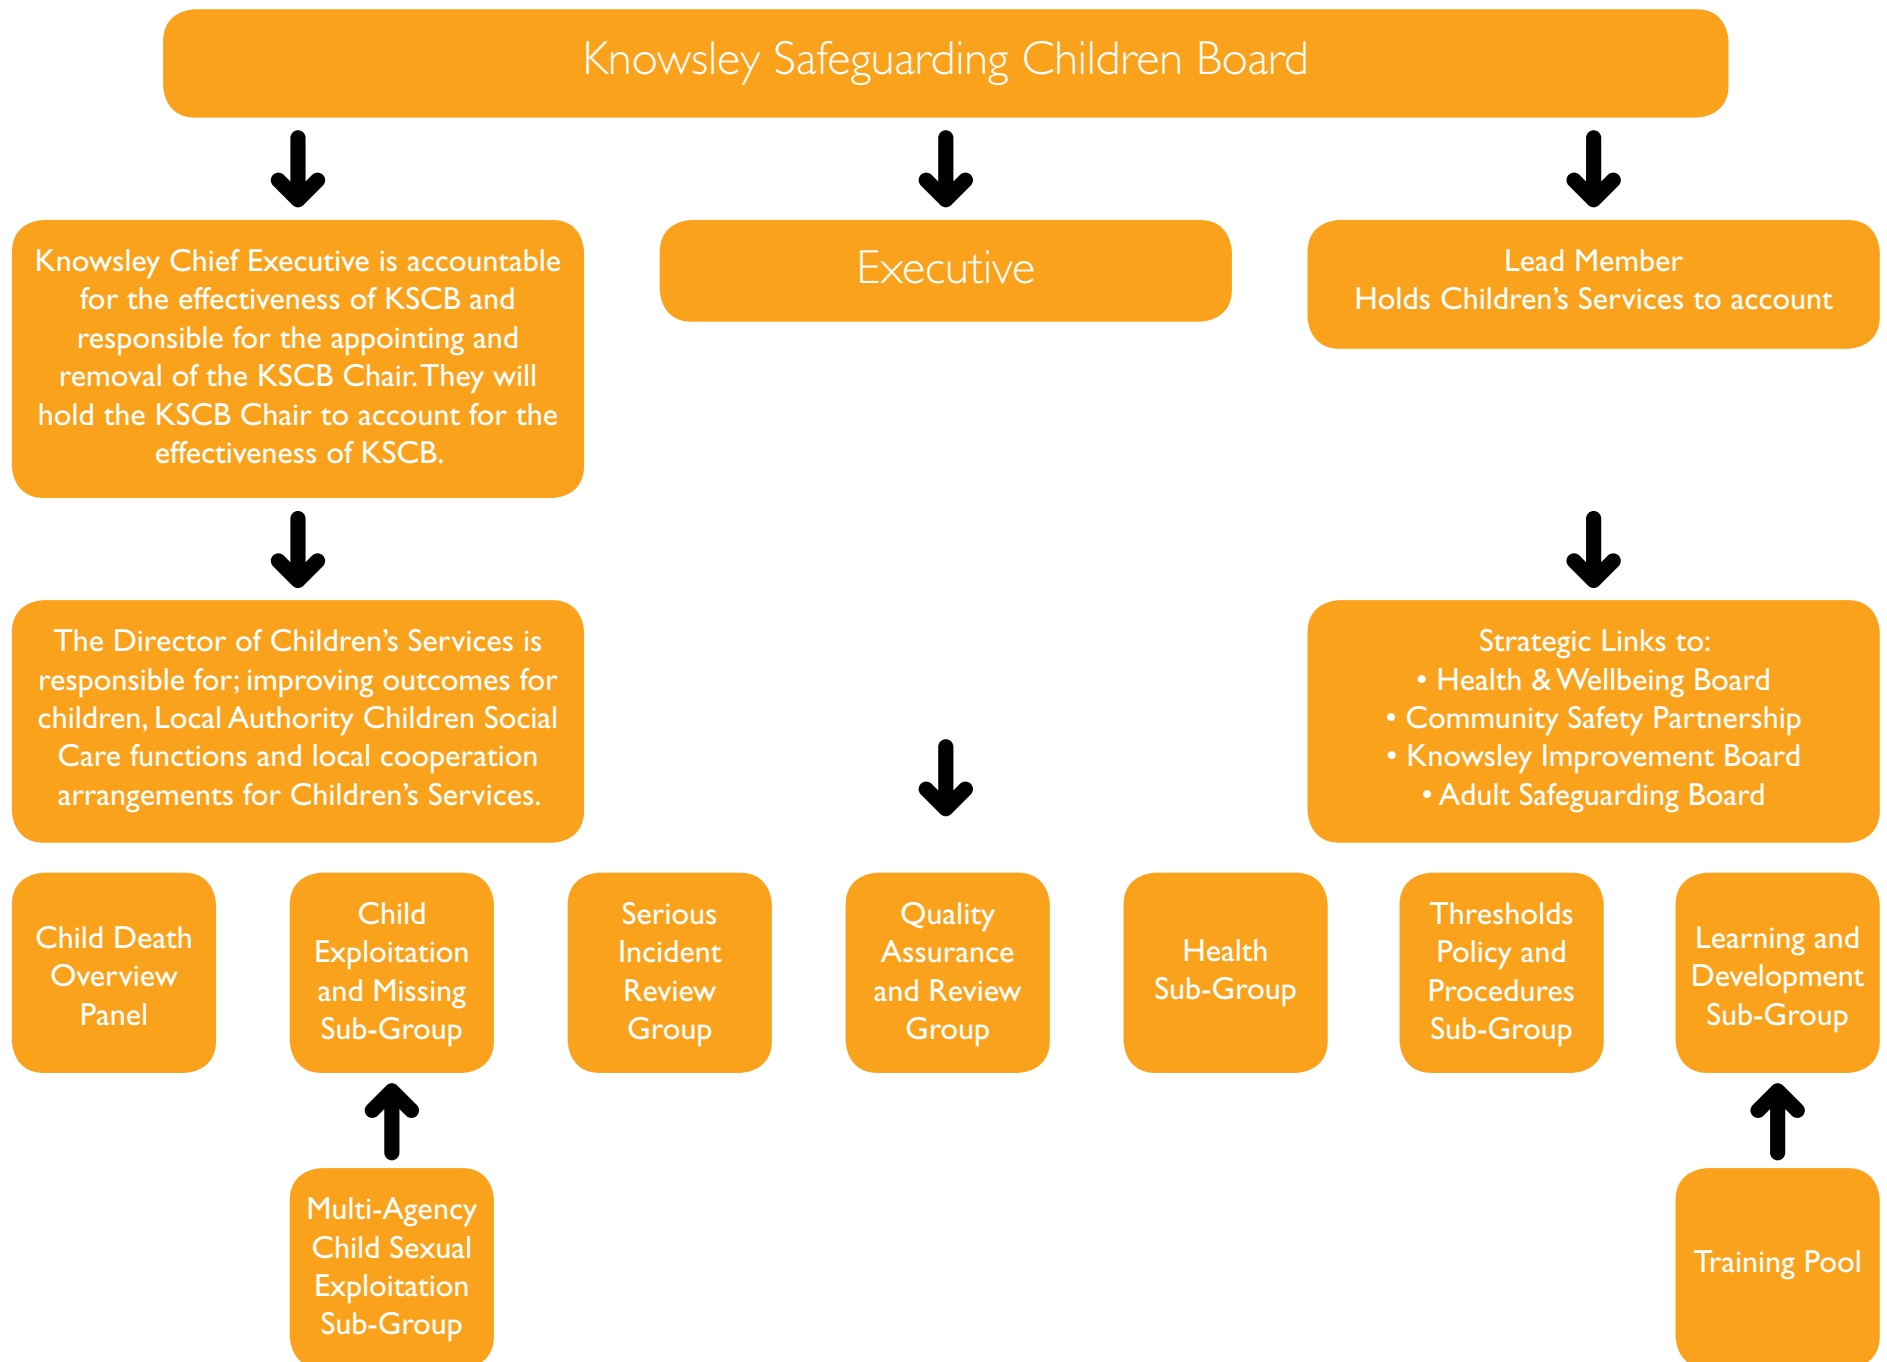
Knowsley Safeguarding Children Board

Knowsley Chief Executive is accountable for the effectiveness of KSCB and responsible for the appointing and removal of the KSCB Chair. They will hold the KSCB Chair to account for the effectiveness of KSCB.

Executive

Lead Member
Holds Children's Services to account

The Director of Children's Services is responsible for; improving outcomes for children, Local Authority Children Social Care functions and local cooperation arrangements for Children's Services.

Strategic Links to:
• Health & Wellbeing Board
• Community Safety Partnership
• Knowsley Improvement Board
• Adult Safeguarding Board

Child Death Overview Panel

Child Exploitation and Missing Sub-Group

Serious Incident Review Group

Quality Assurance and Review Group

Health Sub-Group

Thresholds Policy and Procedures Sub-Group

Learning and Development Sub-Group

Multi-Agency Child Sexual Exploitation Sub-Group

Training Pool